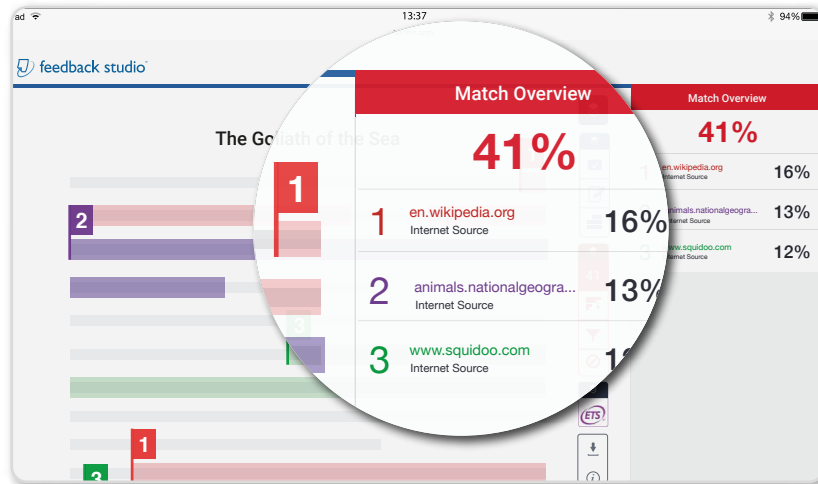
ad 13:37 94%

feedback studio

The Goliath of the Sea

2

1

3

1

3

Match Overview

41%

1 en.wikipedia.org
Internet Source
16%

2 animals.nationalgeogra...
Internet Source
13%

3 www.squidoo.com
Internet Source
1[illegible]

ETS

Match Overview

41%

1 en.wikipedia.org
Internet Source
16%

2 animals.nationalgeogra...
Internet Source
13%

3 www.squidoo.com
Internet Source
12%